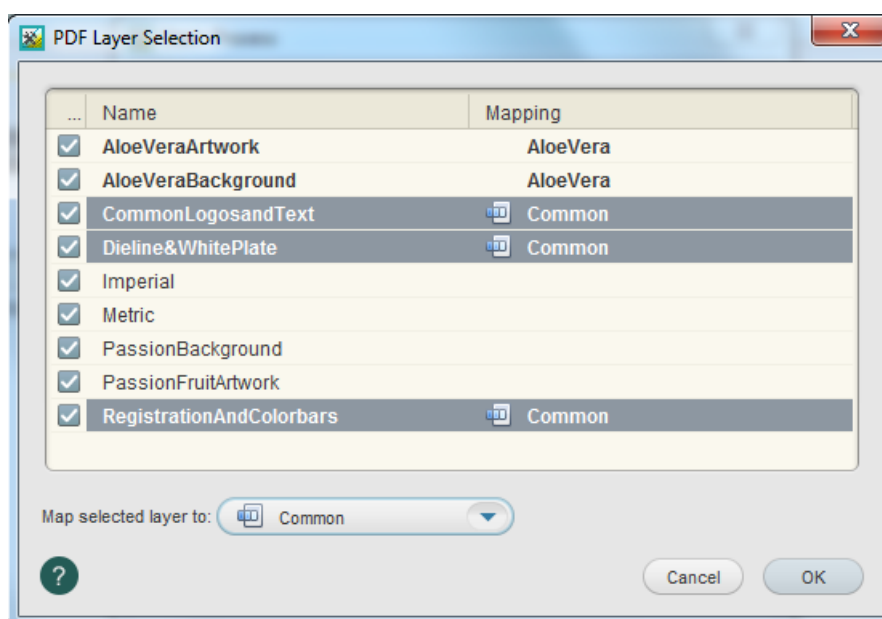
PDF Layer Selection

| ... | Name | Mapping |
|---|---|---|
| ☑ | AloeVeraArtwork | AloeVera |
| ☑ | AloeVeraBackground | AloeVera |
| ☑ | CommonLogosandText | Common |
| ☑ | Dieline&WhitePlate | Common |
| ☑ | Imperial | |
| ☑ | Metric | |
| ☑ | PassionBackground | |
| ☑ | PassionFruitArtwork | |
| ☑ | RegistrationAndColorbars | Common |

Map selected layer to: Common

?

Cancel OK